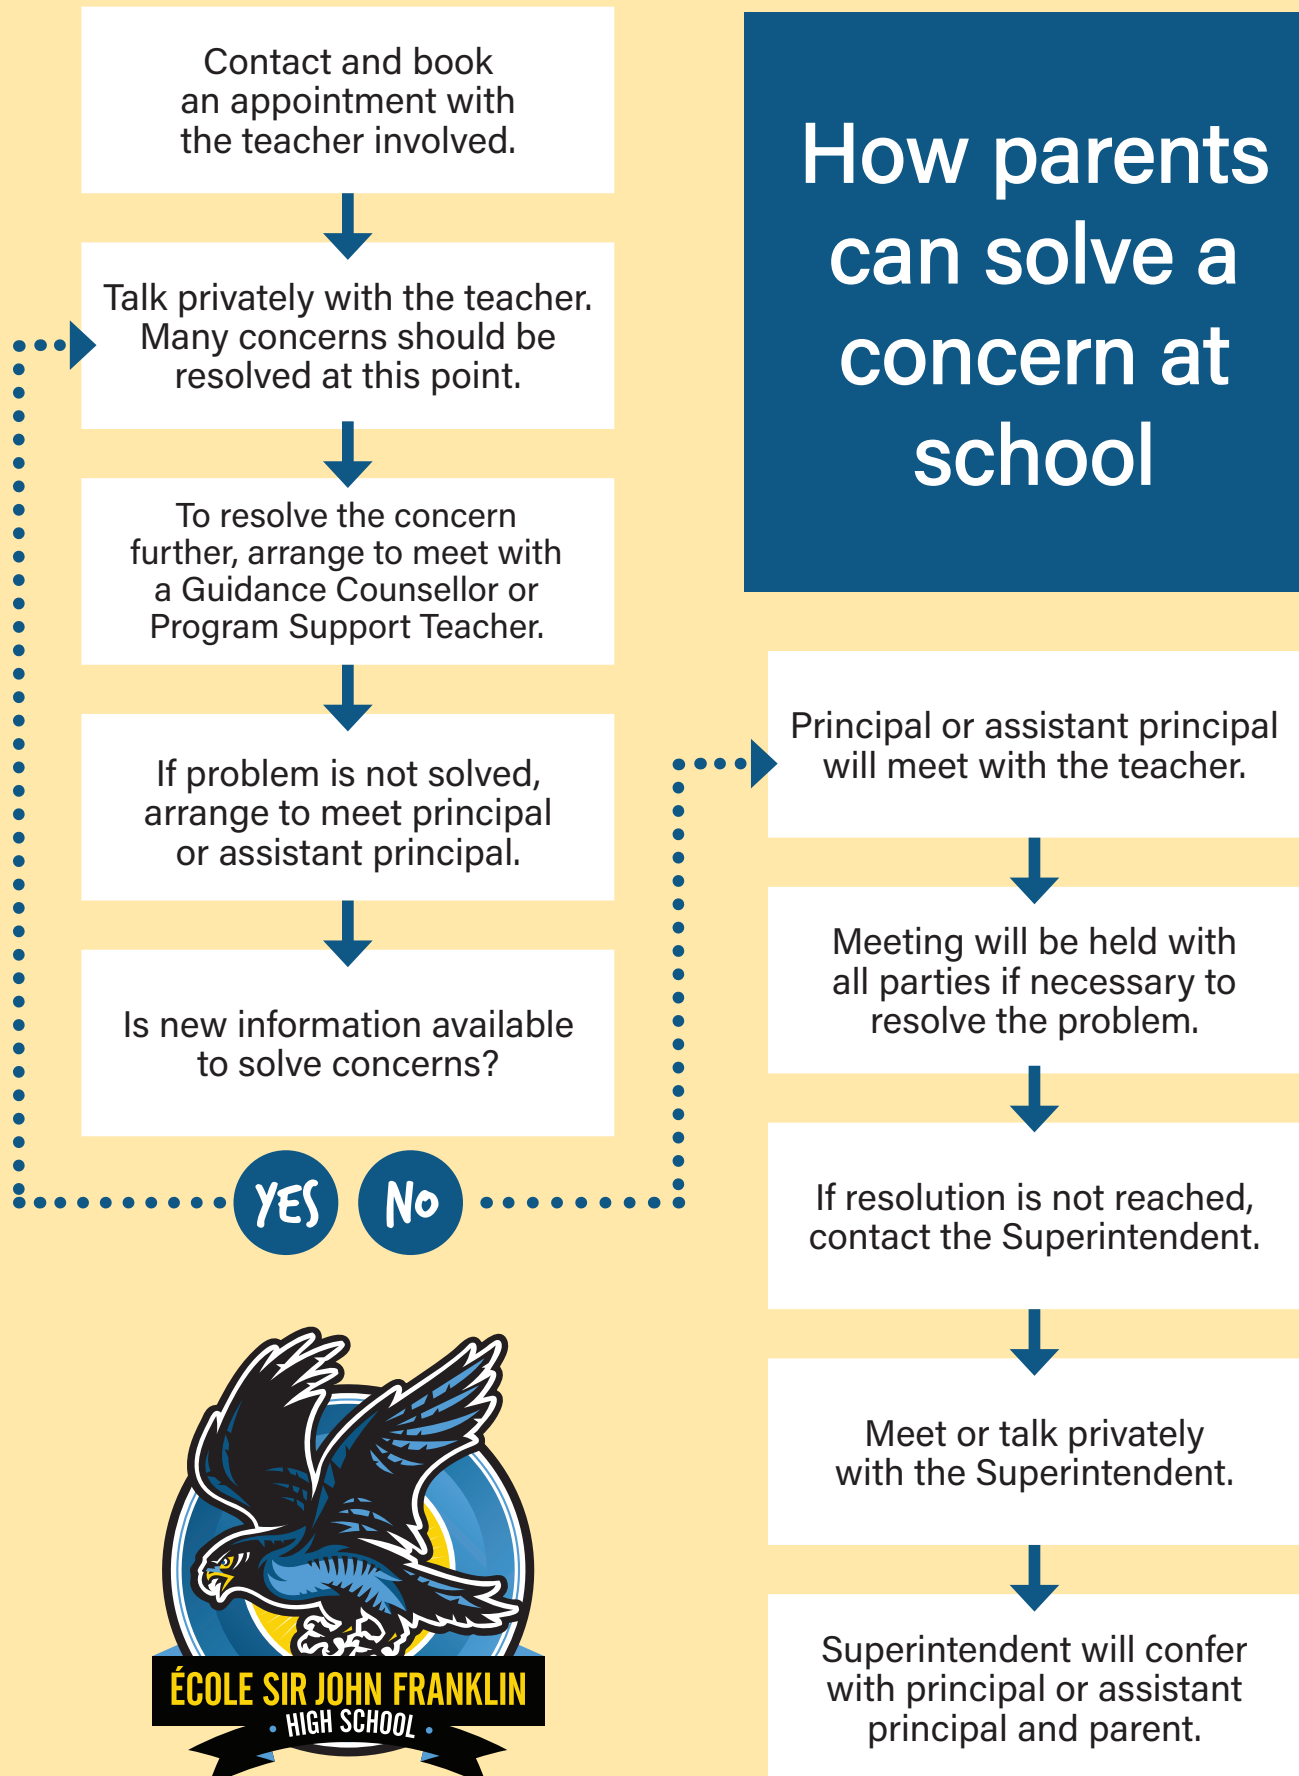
How parents can solve a concern at school

Contact and book an appointment with the teacher involved.

Talk privately with the teacher. Many concerns should be resolved at this point.

To resolve the concern further, arrange to meet with a Guidance Counsellor or Program Support Teacher.

If problem is not solved, arrange to meet principal or assistant principal.

Is new information available to solve concerns?

YES

No

Principal or assistant principal will meet with the teacher.

Meeting will be held with all parties if necessary to resolve the problem.

If resolution is not reached, contact the Superintendent.

Meet or talk privately with the Superintendent.

Superintendent will confer with principal or assistant principal and parent.

ÉCOLE SIR JOHN FRANKLIN
HIGH SCHOOL